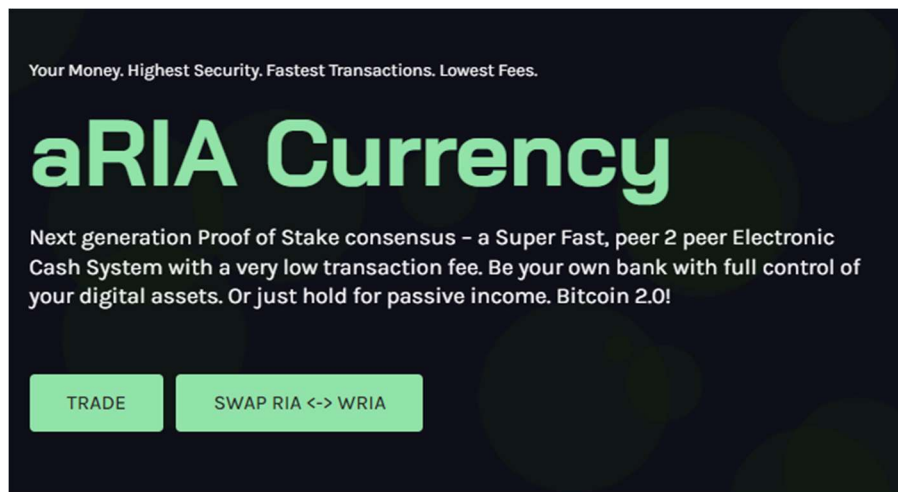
Your Money. Highest Security. Fastest Transactions. Lowest Fees.

aRIA Currency

Next generation Proof of Stake consensus – a Super Fast, peer 2 peer Electronic Cash System with a very low transaction fee. Be your own bank with full control of your digital assets. Or just hold for passive income. Bitcoin 2.0!

TRADE

SWAP RIA <-> WRIA